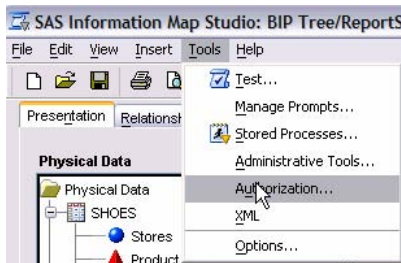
SAS Information Map Studio: BIP Tree/ReportS

File Edit View Insert Tools Help

Presentation Relationsh

Physical Data

Physical Data
SHOES
Stores
Product

Test...
Manage Prompts...
Stored Processes...
Administrative Tools...
Authorization...
XML
Options...